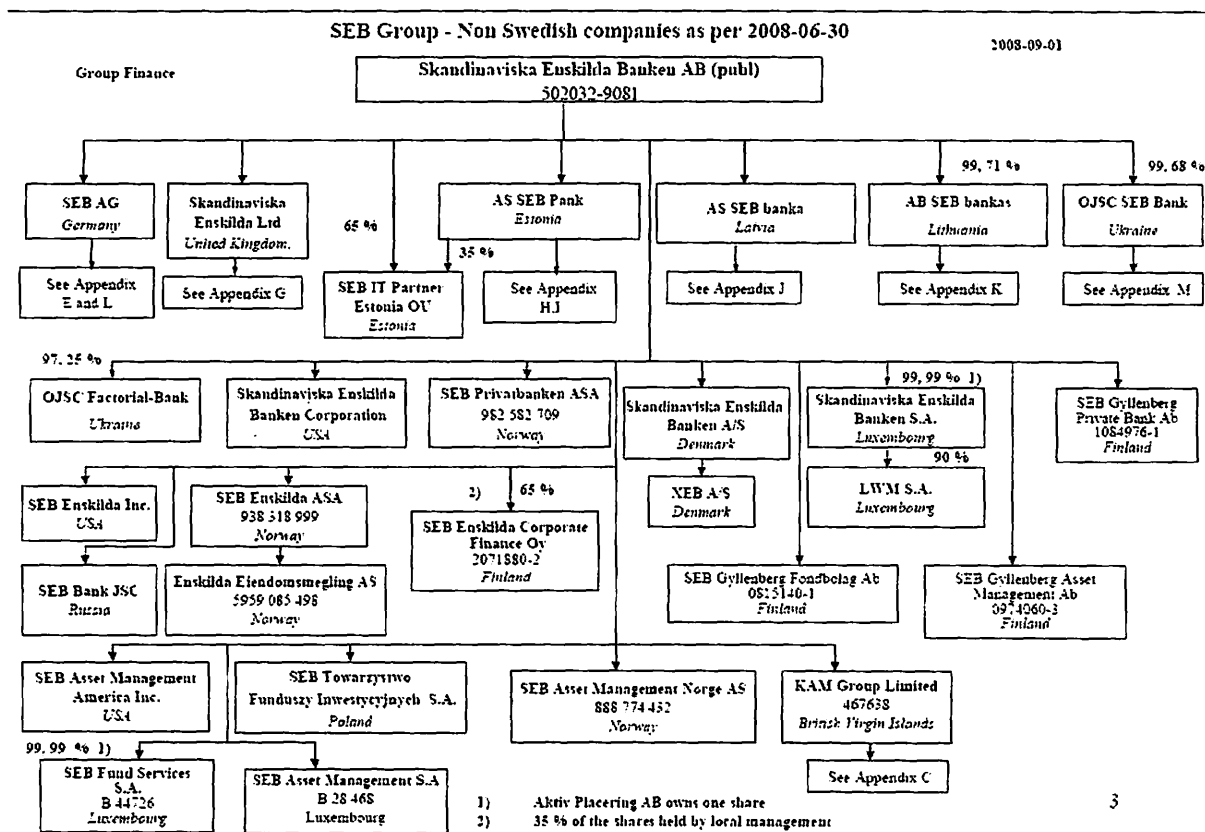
SEB Group - Non Swedish companies as per 2008-06-30

2008-09-01

Group Finance

Skandinaviska Enskilda Banken AB (publ)
502032-9081

SEB AG
Germany

See Appendix E and L

Skandinaviska Enskilda Ltd
United Kingdom.

See Appendix G

65 %

SEB IT Partner Estonia OU
Estonia

AS SEB Pank
Estonia

35 %

See Appendix H.I

AS SEB banka
Latvia

See Appendix J

99, 71 %

AB SEB bankas
Lithuania

See Appendix K

99, 68 %

OJSC SEB Bank
Ukraine

See Appendix M

97, 25 %

OJSC Factorial-Bank
Ukraine

Skandinaviska Enskilda Banken Corporation
USA

SEB Privatbanken ASA
982 582 709
Norway

Skandinaviska Enskilda Banken A/S
Denmark

XEB A/S
Denmark

99, 99 % 1)

Skandinaviska Enskilda Banken S.A.
Luxembourg

90 %

LWM S.A.
Luxembourg

SEB Gyllenberg Private Bank Ab
1084976-1
Finland

SEB Enskilda Inc.
USA

SEB Enskilda ASA
938 518 999
Norway

2) 65 %

SEB Enskilda Corporate Finance Oy
2071880-2
Finland

SEB Bank JSC
Russia

Enskilda Eiendomsmegling AS
5959 085 498
Norway

SEB Gyllenberg Fondbolag Ab
0815140-1
Finland

SEB Gyllenberg Asset Management Ab
0974060-3
Finland

SEB Asset Management America Inc.
USA

SEB Towarzystwo Funduszy Inwestycyjnych S.A.
Poland

SEB Asset Management Norge AS
888 774 452
Norway

KAM Group Limited
467638
British Virgin Islands

See Appendix C

99, 99 % 1)

SEB Fund Services S.A.
B 44726
Luxembourg

SEB Asset Management S.A
B 28 468
Luxembourg

1) Aktiv Placering AB owns one share
2) 35 % of the shares held by local management

3